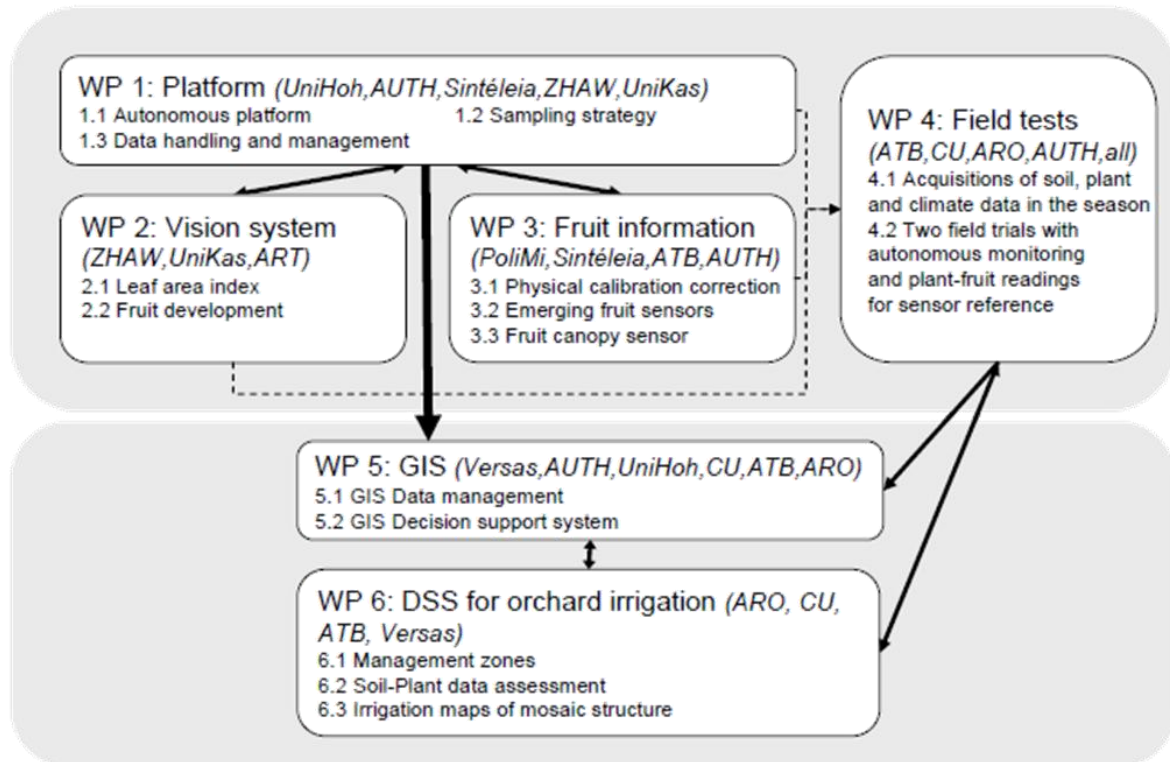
WP 1: Platform (UniHoh,AUTH,Sintéleia,ZHAW,UniKas)
1.1 Autonomous platform
1.2 Sampling strategy
1.3 Data handling and management

WP 4: Field tests (ATB,CU,ARO,AUTH,all)
4.1 Acquisitions of soil, plant and climate data in the season
4.2 Two field trials with autonomous monitoring and plant-fruit readings for sensor reference

WP 2: Vision system (ZHAW,UniKas,ART)
2.1 Leaf area index
2.2 Fruit development

WP 3: Fruit information (PoliMi,Sintéleia,ATB,AUTH)
3.1 Physical calibration correction
3.2 Emerging fruit sensors
3.3 Fruit canopy sensor

WP 5: GIS (Versas,AUTH,UniHoh,CU,ATB,ARO)
5.1 GIS Data management
5.2 GIS Decision support system

WP 6: DSS for orchard irrigation (ARO, CU, ATB, Versas)
6.1 Management zones
6.2 Soil-Plant data assessment
6.3 Irrigation maps of mosaic structure